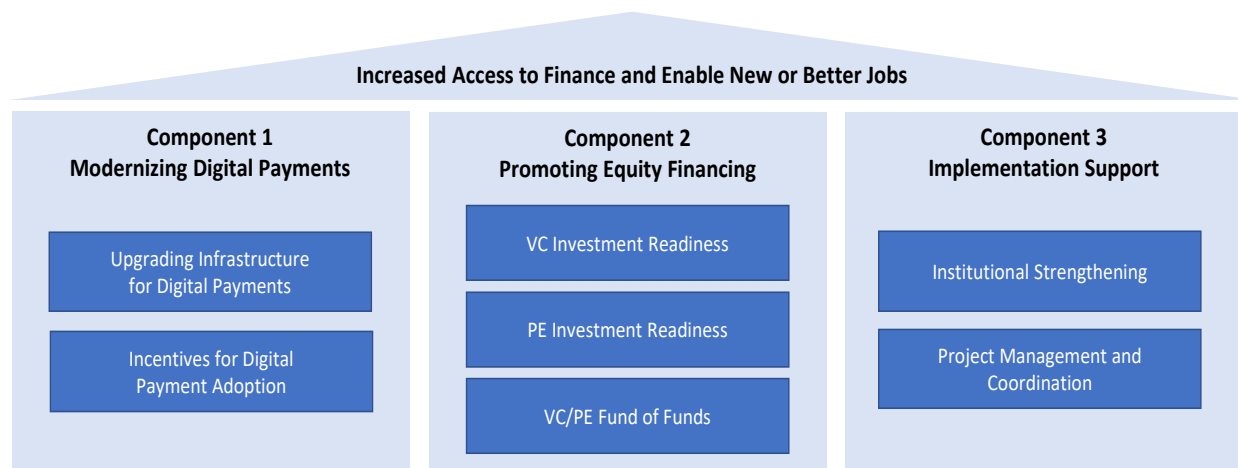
Increased Access to Finance and Enable New or Better Jobs

Component 1
Modernizing Digital Payments

Upgrading Infrastructure for Digital Payments

Incentives for Digital Payment Adoption

Component 2
Promoting Equity Financing

VC Investment Readiness

PE Investment Readiness

VC/PE Fund of Funds

Component 3
Implementation Support

Institutional Strengthening

Project Management and Coordination